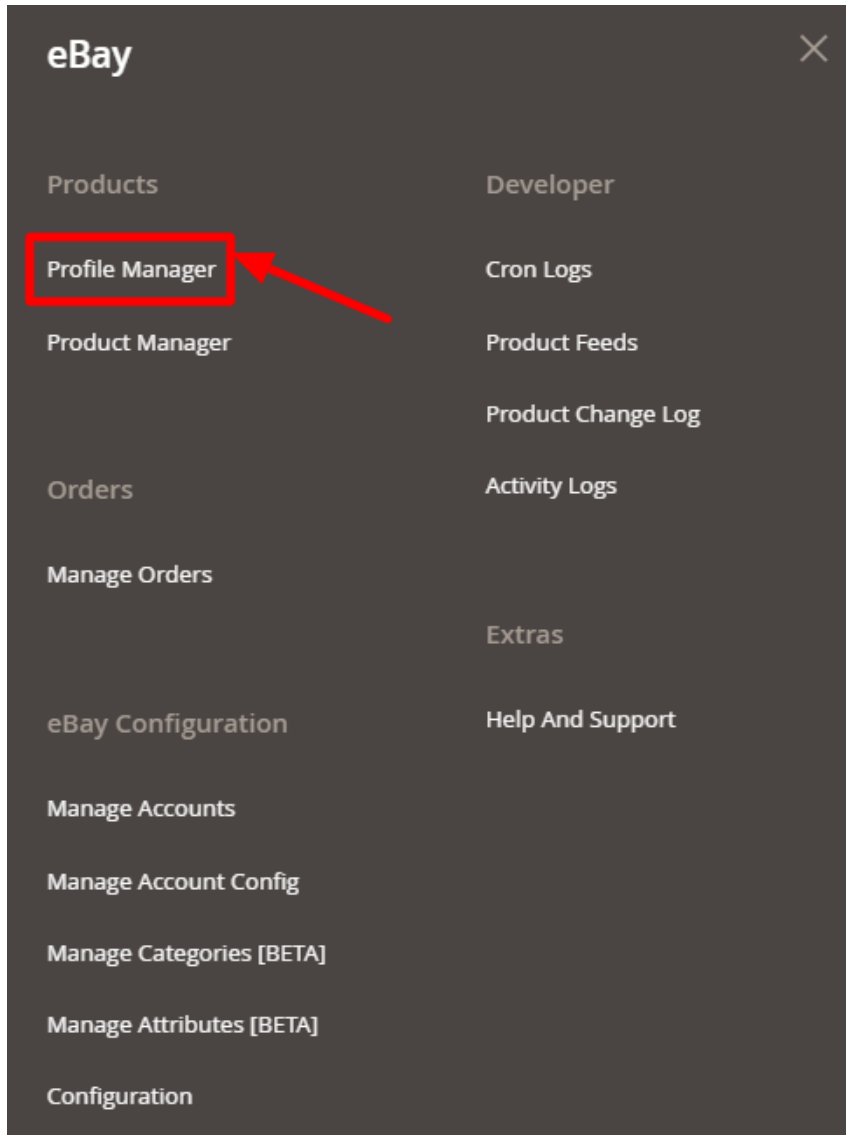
eBay

Products

Profile Manager

Product Manager

Orders

Manage Orders

eBay Configuration

Manage Accounts

Manage Account Config

Manage Categories [BETA]

Manage Attributes [BETA]

Configuration

Developer

Cron Logs

Product Feeds

Product Change Log

Activity Logs

Extras

Help And Support